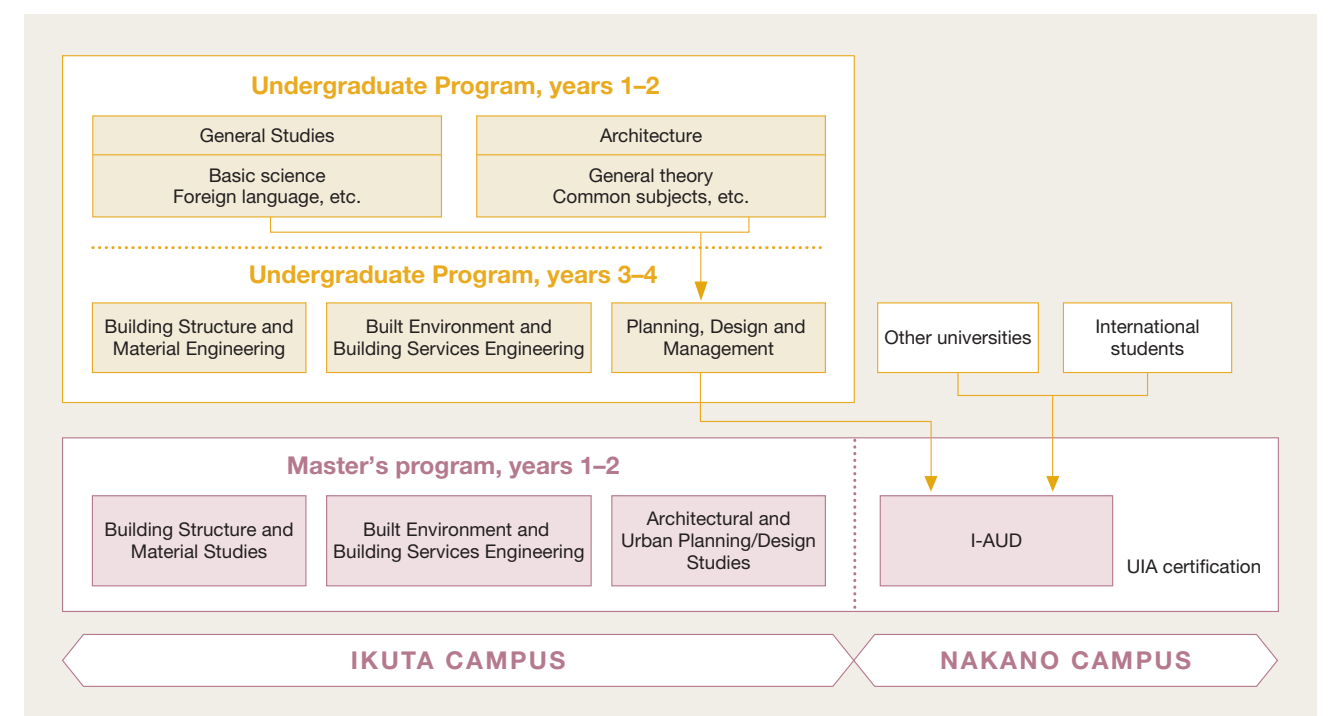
Undergraduate Program, years 1–2

General Studies

Basic science
Foreign language, etc.

Architecture

General theory
Common subjects, etc.

Undergraduate Program, years 3–4

Building Structure and Material Engineering

Built Environment and Building Services Engineering

Planning, Design and Management

Other universities

International students

Master's program, years 1–2

Building Structure and Material Studies

Built Environment and Building Services Engineering

Architectural and Urban Planning/Design Studies

I-AUD

UIA certification

IKUTA CAMPUS

NAKANO CAMPUS